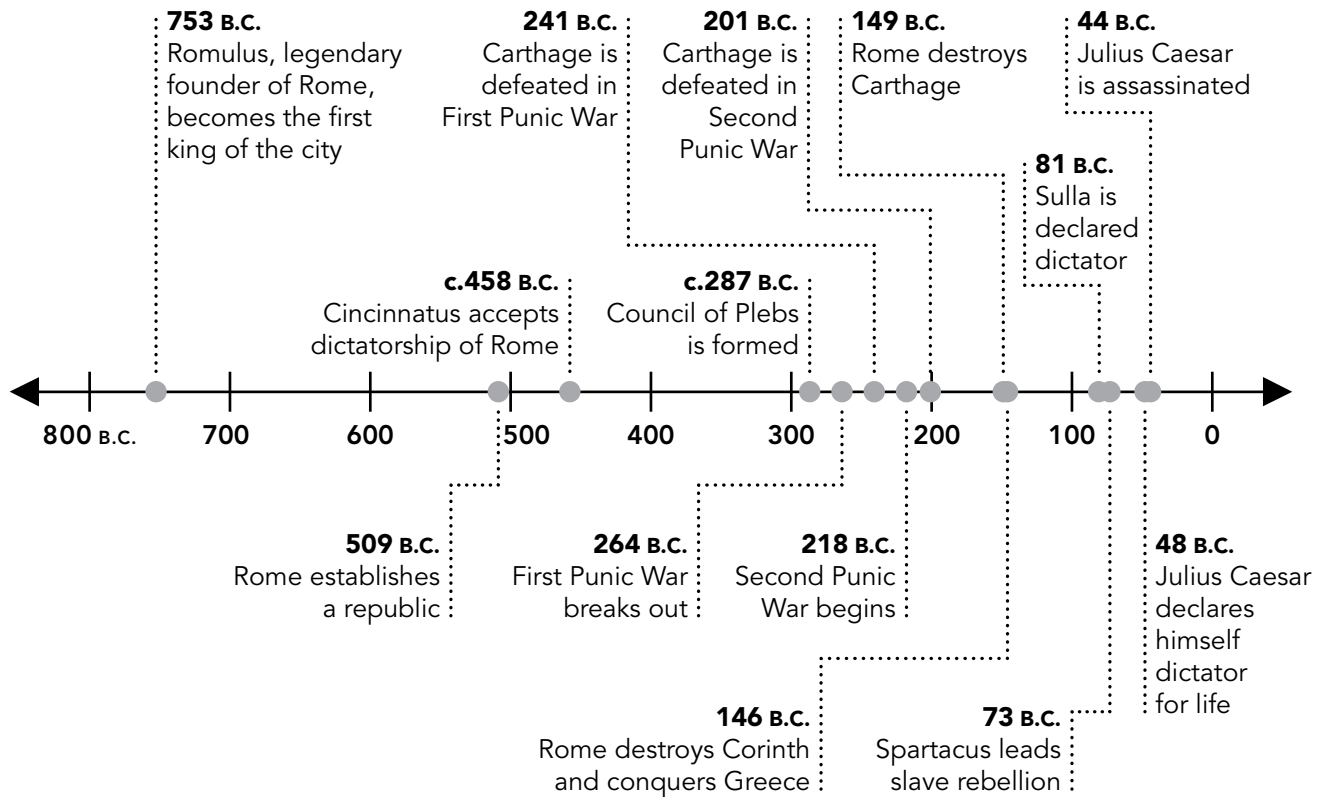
753 B.C.
Romulus, legendary founder of Rome, becomes the first king of the city

241 B.C.
Carthage is defeated in First Punic War

201 B.C.
Carthage is defeated in Second Punic War

149 B.C.
Rome destroys Carthage

44 B.C.
Julius Caesar is assassinated

81 B.C.
Sulla is declared dictator

c.458 B.C.
Cincinnatus accepts dictatorship of Rome

c.287 B.C.
Council of Plebs is formed

800 B.C. 700 600 500 400 300 200 100 0

509 B.C.
Rome establishes a republic

264 B.C.
First Punic War breaks out

218 B.C.
Second Punic War begins

48 B.C.
Julius Caesar declares himself dictator for life

146 B.C.
Rome destroys Corinth and conquers Greece

73 B.C.
Spartacus leads slave rebellion